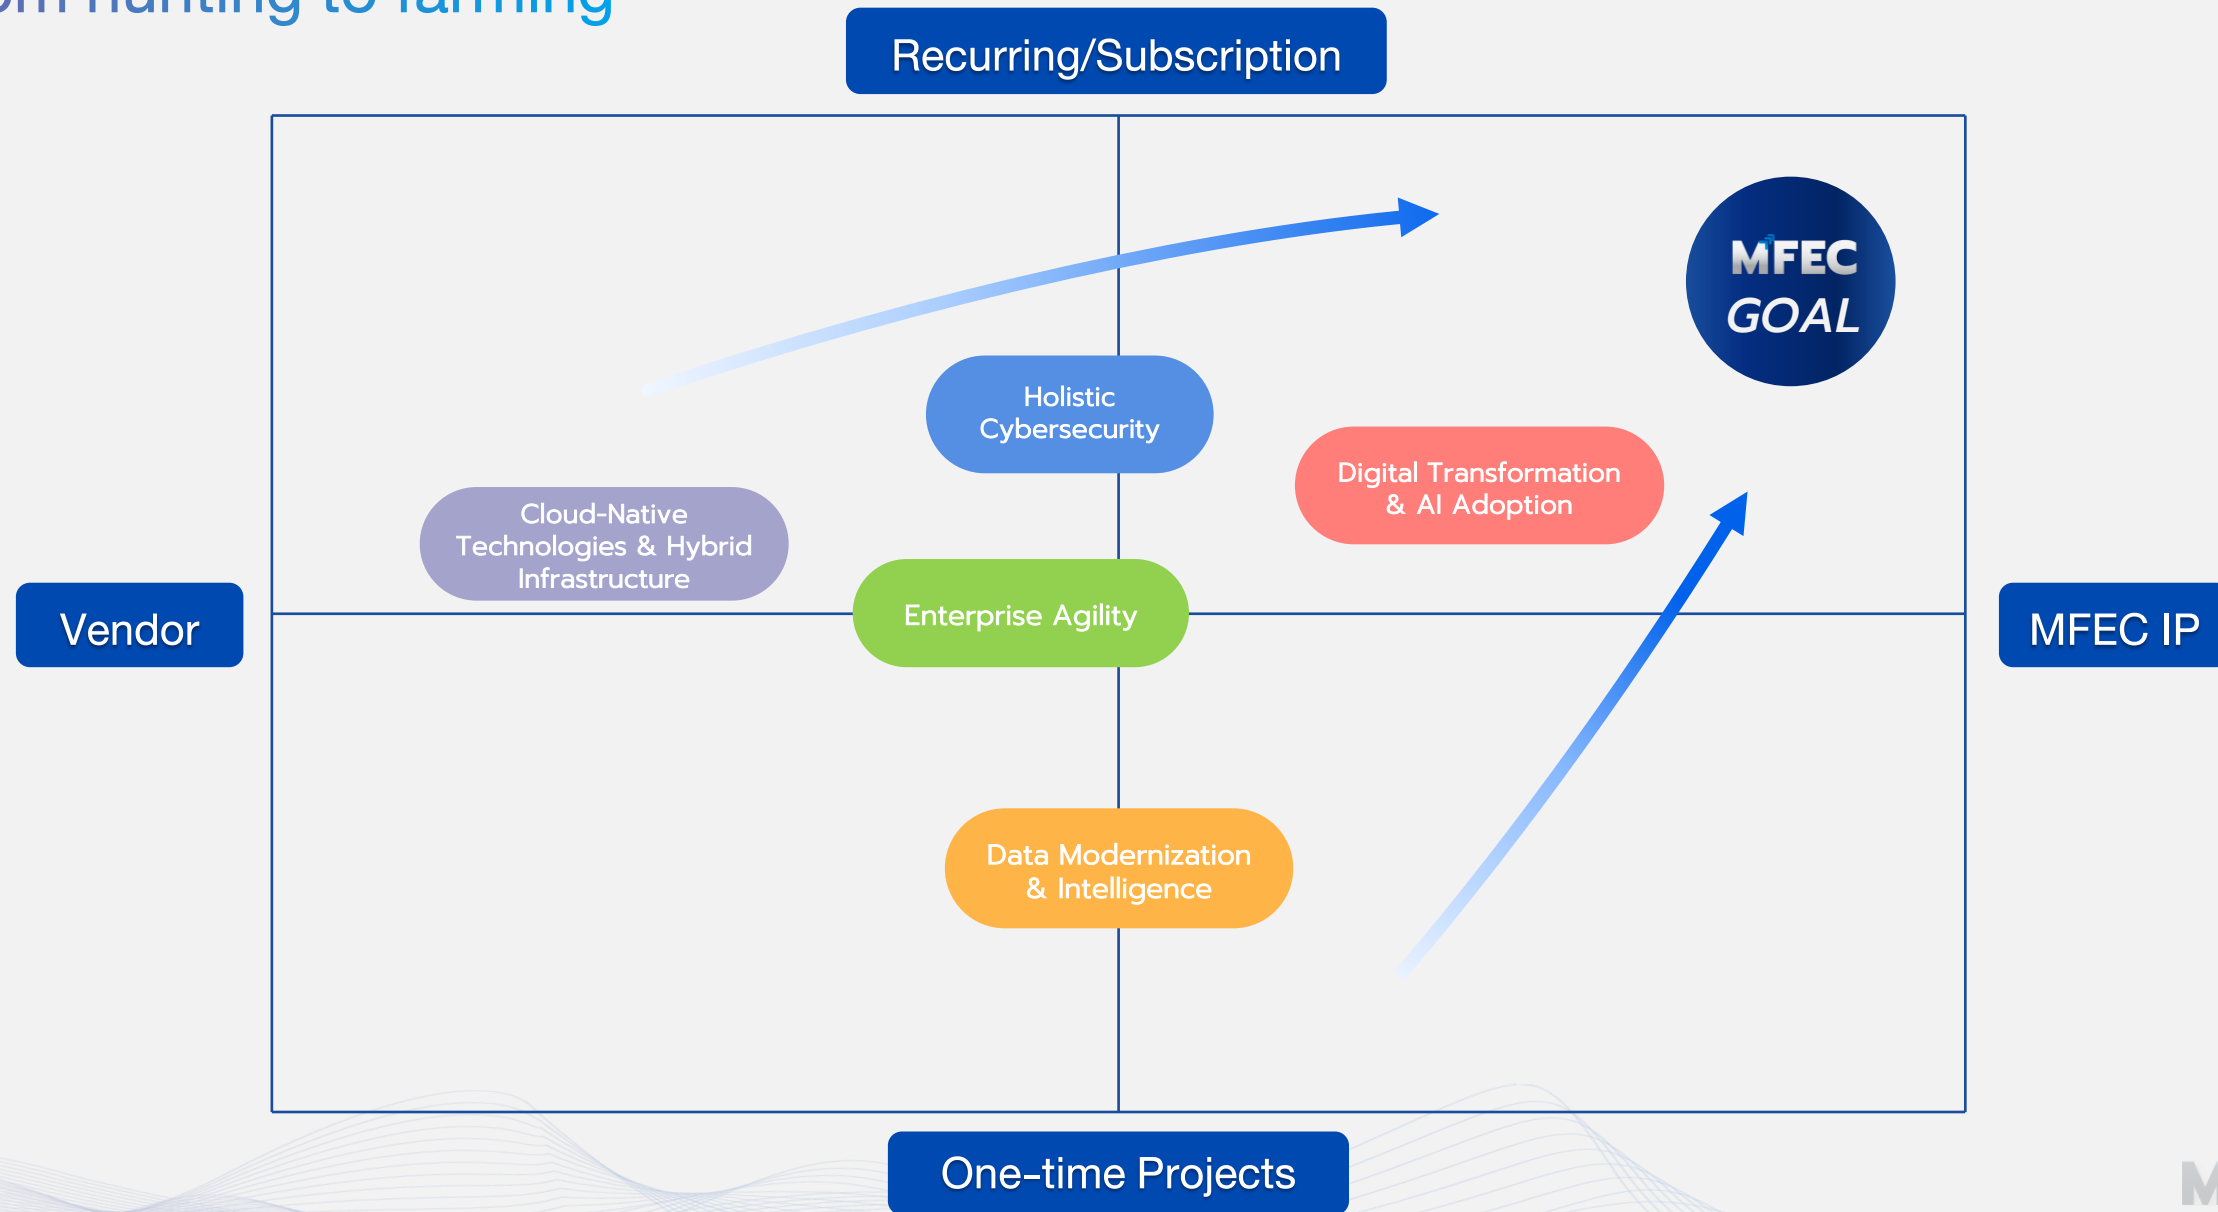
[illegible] hunting to farming

Recurring/Subscription

MFEC GOAL

Holistic Cybersecurity

Digital Transformation & AI Adoption

Cloud-Native Technologies & Hybrid Infrastructure

Vendor

Enterprise Agility

MFEC IP

Data Modernization & Intelligence

One-time Projects